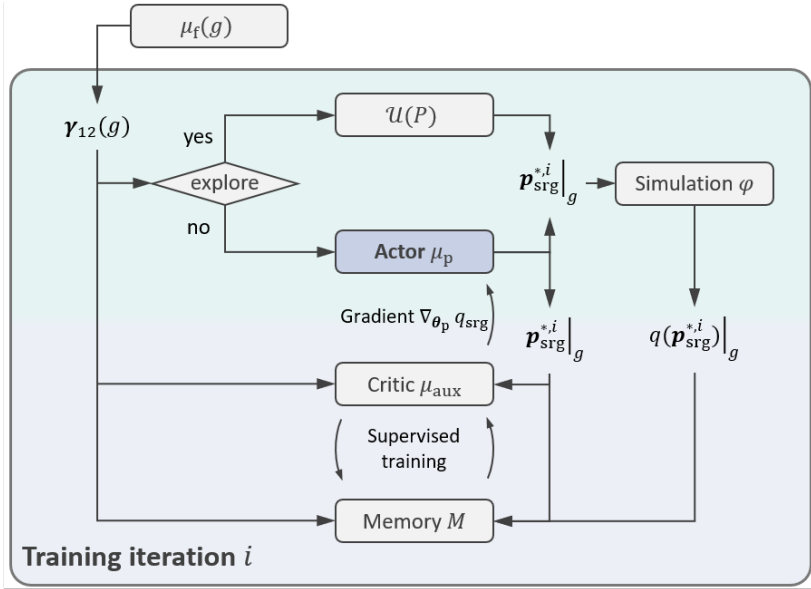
$\mu_{\mathrm{f}}(g)$

$\boldsymbol{\gamma}_{12}(g)$

yes

explore

no

$\mathcal{U}(P)$

Actor $\mu_{\mathrm{p}}$

$\boldsymbol{p}_{\mathrm{srg}}^{*,i}\Big|_g$

Simulation $\varphi$

Gradient $\nabla_{\boldsymbol{\theta}_{\mathrm{p}}} q_{\mathrm{srg}}$

$\boldsymbol{p}_{\mathrm{srg}}^{*,i}\Big|_g$

$q(\boldsymbol{p}_{\mathrm{srg}}^{*,i})\Big|_g$

Critic $\mu_{\mathrm{aux}}$

Supervised training

Memory $M$

Training iteration $i$